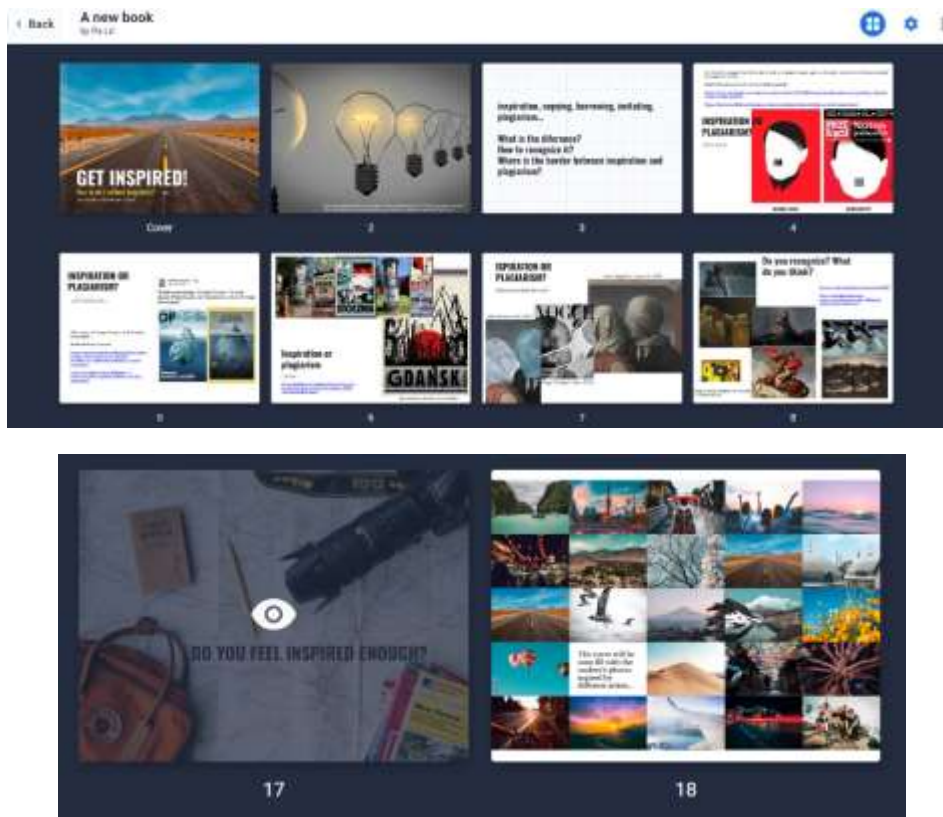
‹ Back

A new book
by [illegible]

GET INSPIRED!
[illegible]

Cover

2

Inspiration, copying, borrowing, imitating, plagiarism...

What is the difference?
How to recognize it?
Where is the border between inspiration and plagiarism?

3

INSPIRATION OR PLAGIARISM?

4

INSPIRATION OR PLAGIARISM?

5

Inspiration or plagiarism

GDANSK

6

INSPIRATION OR PLAGIARISM?

7

Do you recognize? What do you think?

8

DO YOU FEEL INSPIRED ENOUGH?

17

This cover will be soon fill with the student's photos inspired by different artists...

18